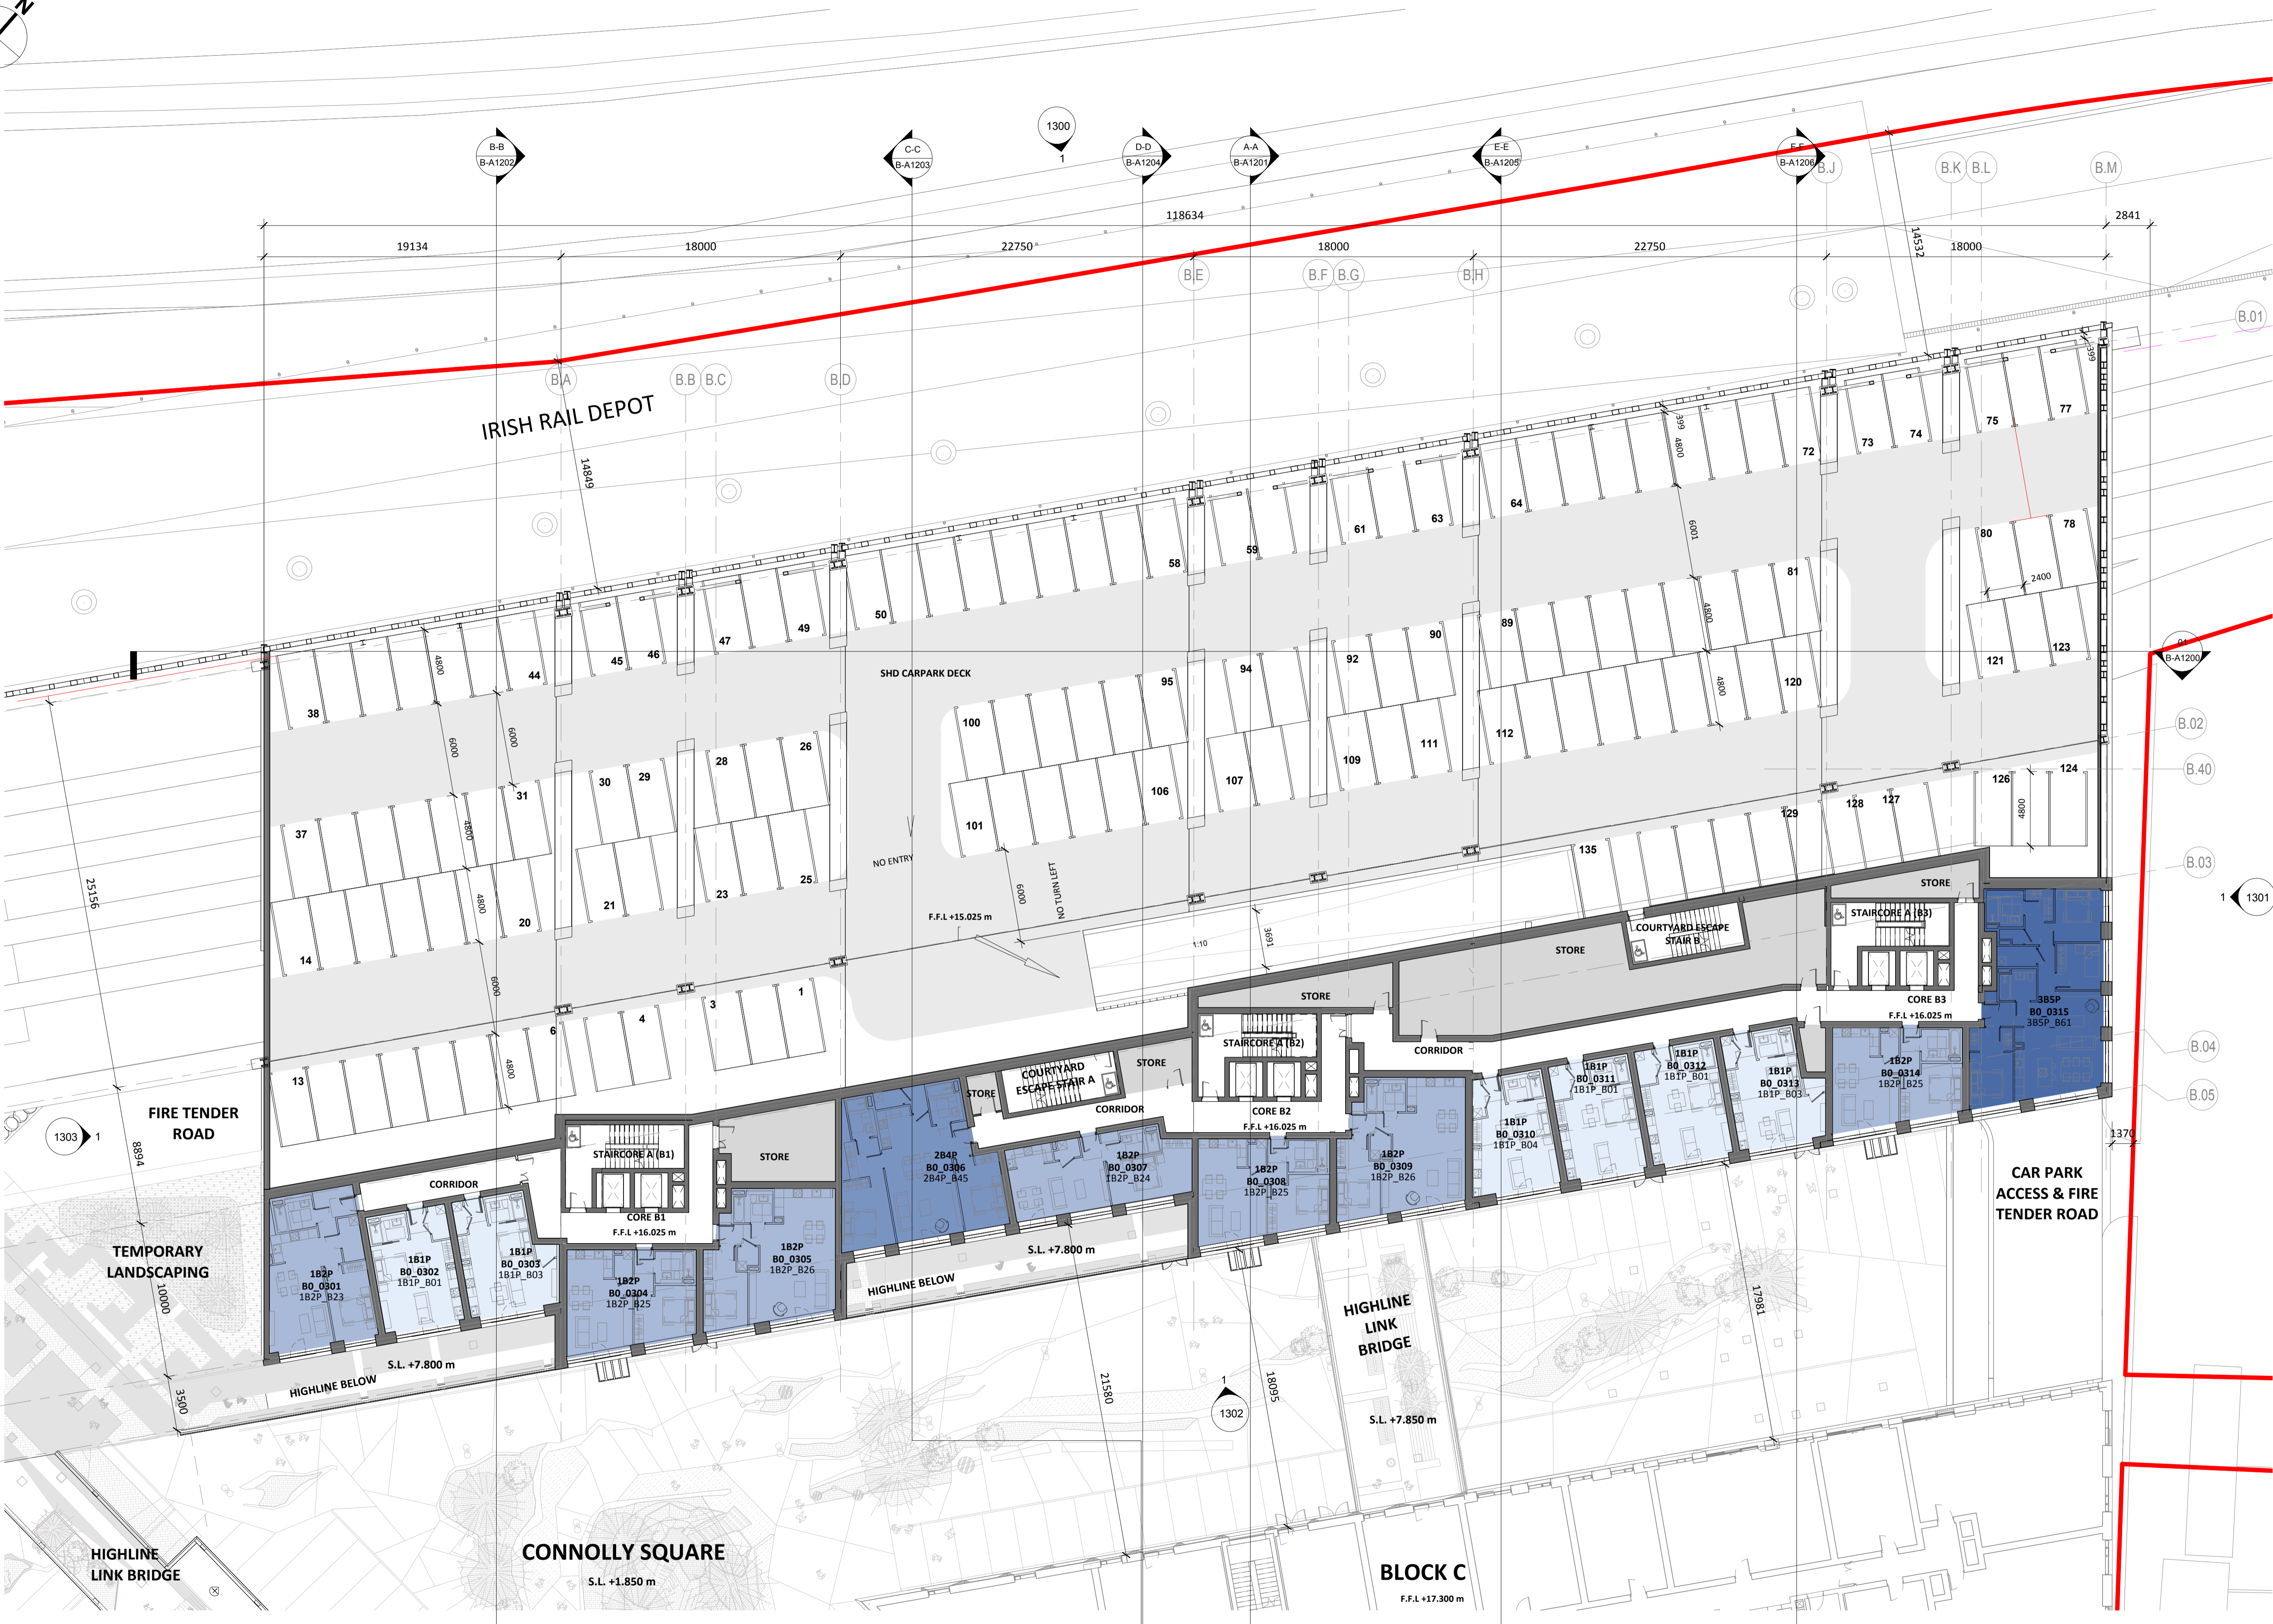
1300
1
B-B
B-A1202
C-C
B-A1203
D-D
B-A1204
A-A
B-A1201
E-E
B-A1205
F-F
B-A1206
B.J
B.K
B.L
B.M

118634
2841
19134
18000
22750
18000
22750
14532
18000

B.E
B.F
B.G
B.H
B.A
B.B
B.C
B.D
B.01

IRISH RAIL DEPOT
14849

38 44 45 46 47 49 50 58 59 61 63 64 72 73 74 75 77 78 80 81 89 90 92 94 95 100 101 106 107 109 111 112 120 121 123 124 126 127 128 129 135 37 31 30 29 28 26 25 23 21 20 14 13 6 4 3 1

SHD CARPARK DECK
NO ENTRY
NO TURN LEFT
F.F.L +15.025 m
1:10
4800
6000
6001
2400
399
3691

B-A1200
B.02
B.40
B.03
1301
1
B.04
B.05

STORE
STAIRCORE A (B3)
COURTYARD ESCAPE STAIR B
STORE
CORE B3
F.F.L +16.025 m
3B5P
B0_0315
3B5P_B61
STORE
CORRIDOR
STAIRCORE A (B2)
CORE B2
F.F.L +16.025 m
STORE
COURTYARD ESCAPE STAIR A
STORE
CORRIDOR
STAIRCORE A (B1)
CORE B1
F.F.L +16.025 m
STORE
CORRIDOR

1B2P
B0_0301
1B2P_B23
1B1P
B0_0302
1B1P_B01
1B1P
B0_0303
1B1P_B03
1B2P
B0_0304
1B2P_B25
1B2P
B0_0305
1B2P_B26
2B4P
B0_0306
2B4P_B45
1B2P
B0_0307
1B2P_B24
1B2P
B0_0308
1B2P_B25
1B2P
B0_0309
1B2P_B26
1B1P
B0_0310
1B1P_B04
1B1P
B0_0311
1B1P_B01
1B1P
B0_0312
1B1P_B01
1B1P
B0_0313
1B1P_B03
1B2P
B0_0314
1B2P_B25

FIRE TENDER ROAD
1303
1
25156
8894
TEMPORARY LANDSCAPING
10000
3500
S.L. +7.800 m
HIGHLINE BELOW
S.L. +7.800 m
HIGHLINE BELOW
21580
18095
1
1302
HIGHLINE LINK BRIDGE
S.L. +7.850 m
17981
1370
CAR PARK ACCESS & FIRE TENDER ROAD

HIGHLINE LINK BRIDGE
CONNOLLY SQUARE
S.L. +1.850 m
BLOCK C
F.F.L +17.300 m